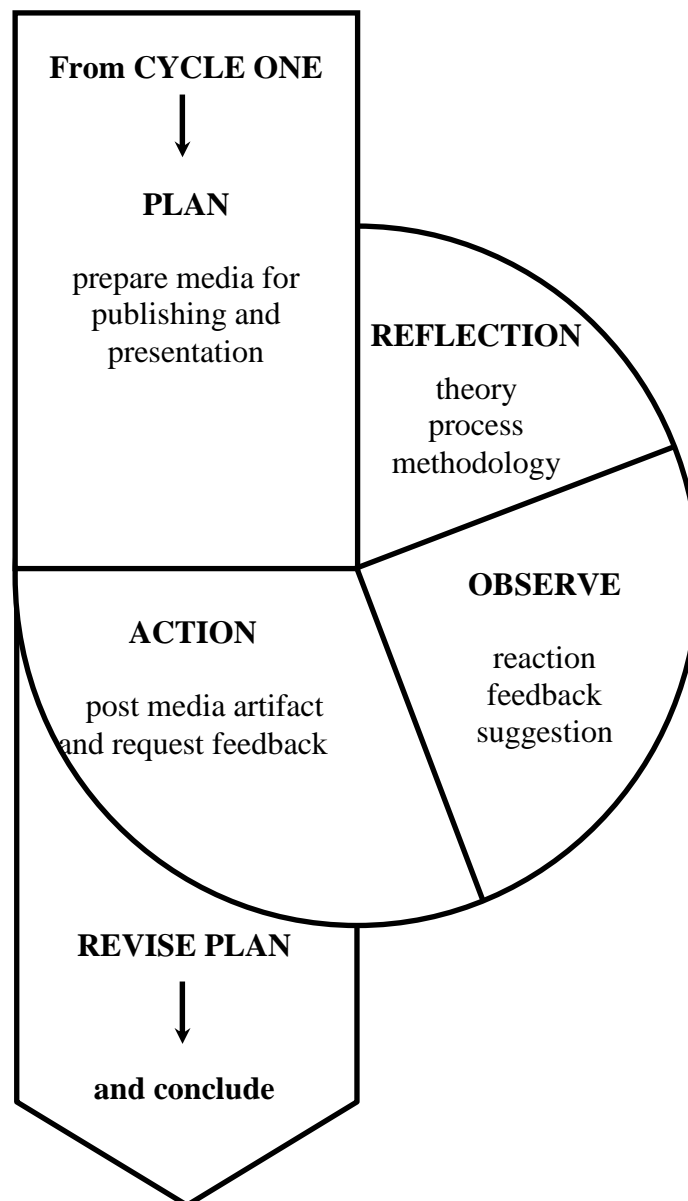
From CYCLE ONE

PLAN

prepare media for publishing and presentation

REFLECTION

theory
process
methodology

OBSERVE

reaction
feedback
suggestion

ACTION

post media artifact and request feedback

REVISE PLAN

and conclude